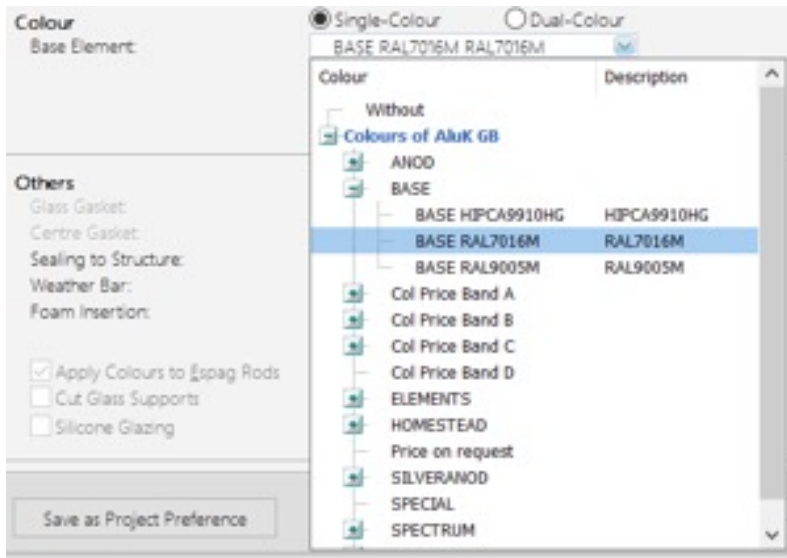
Colour
Base Element:

Single-Colour
Dual-Colour
BASE RAL7016M RAL7016M

| Colour | Description |
|---|---|
| Without | |
| Colours of AluK GB | |
| ANOD | |
| BASE | |
| BASE HIPCA9910HG | HIPCA9910HG |
| BASE RAL7016M | RAL7016M |
| BASE RAL9005M | RAL9005M |
| Col Price Band A | |
| Col Price Band B | |
| Col Price Band C | |
| Col Price Band D | |
| ELEMENTS | |
| HOMESTEAD | |
| Price on request | |
| SILVERANOD | |
| SPECIAL | |
| SPECTRUM | |

Others
Glass Gasket:
Centre Gasket:
Sealing to Structure:
Weather Bar:
Foam Insertion:

Apply Colours to Espag Rods
Cut Glass Supports
Silicone Glazing

Save as Project Preference